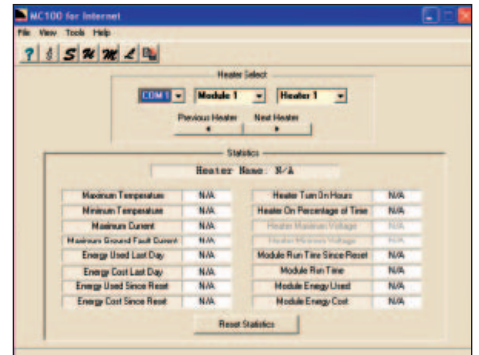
MC100 for Internet

File View Tools Help

Heater Select

COM 1 Module 1 Heater 1

Previous Heater Next Heater

Statistics

Heater Name: N/A

| | | | |
|---|---|---|---|
| Maximum Temperature | N/A | Heater Turn On Hours | N/A |
| Minimum Temperature | N/A | Heater On Percentage of Time | N/A |
| Maximum Current | N/A | Heater Maximum Voltage | N/A |
| Maximum Ground Fault Current | N/A | Heater Minimum Voltage | N/A |
| Energy Used Last Day | N/A | Module Run Time Since Reset | N/A |
| Energy Cost Last Day | N/A | Module Run Time | N/A |
| Energy Used Since Reset | N/A | Module Energy Used | N/A |
| Energy Cost Since Reset | N/A | Module Energy Cost | N/A |

Reset Statistics